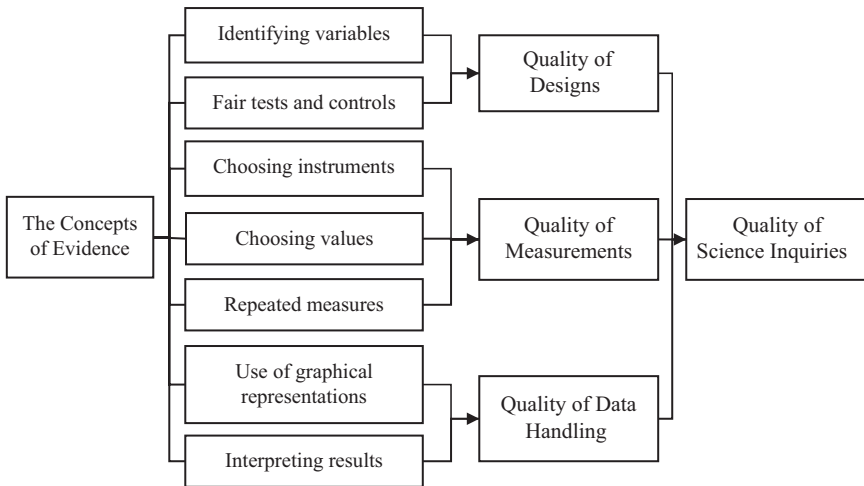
The Concepts of Evidence

Identifying variables

Fair tests and controls

Choosing instruments

Choosing values

Repeated measures

Use of graphical representations

Interpreting results

Quality of Designs

Quality of Measurements

Quality of Data Handling

Quality of Science Inquiries